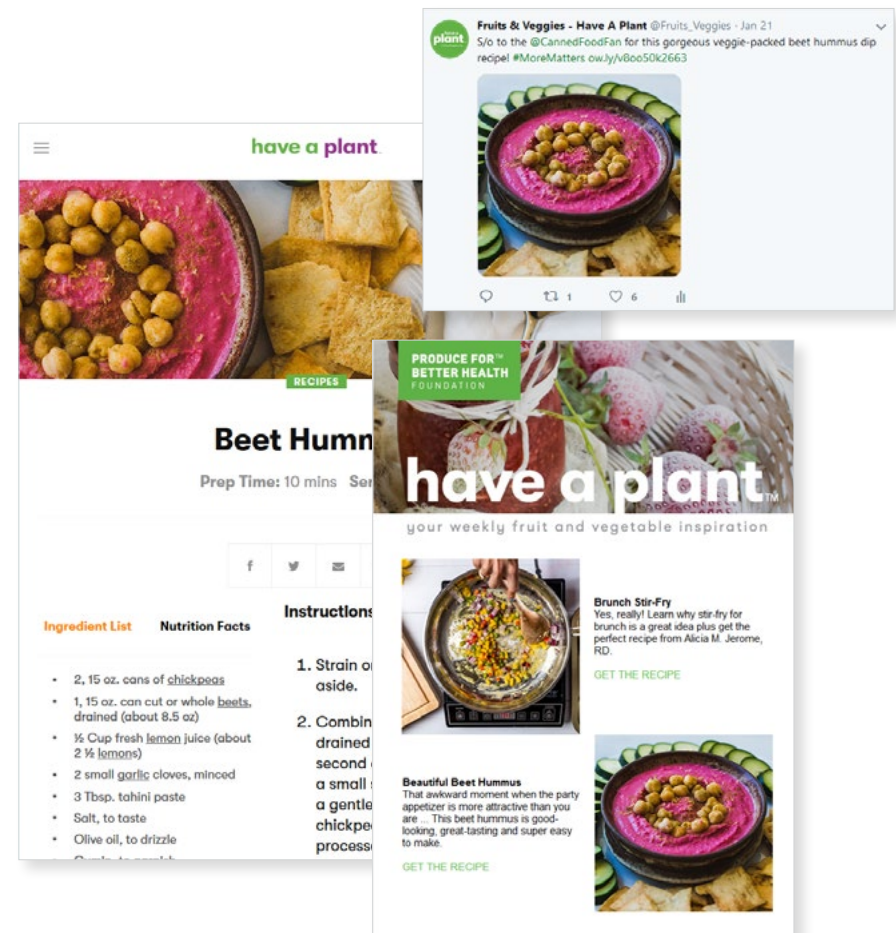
Fruits & Veggies - Have A Plant @Fruits_Veggies · Jan 21
S/o to the @CannedFoodFan for this gorgeous veggie-packed beet hummus dip recipe! #MoreMatters ow.ly/v8oo50k2663

1 6

have a plant

RECIPES

Beet Humm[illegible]

Prep Time: 10 mins Ser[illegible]

Ingredient List Nutrition Facts

- 2, 15 oz. cans of chickpeas
- 1, 15 oz. can cut or whole beets, drained (about 8.5 oz)
- ½ Cup fresh lemon juice (about 2 ½ lemons)
- 2 small garlic cloves, minced
- 3 Tbsp. tahini paste
- Salt, to taste
- Olive oil, to drizzle
- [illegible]

Instructions

1. Strain o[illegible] aside.
2. Combin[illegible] drained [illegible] second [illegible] a small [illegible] a gentle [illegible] chickpe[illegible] process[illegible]

PRODUCE FOR™ BETTER HEALTH FOUNDATION

have a plant™

your weekly fruit and vegetable inspiration

Brunch Stir-Fry
Yes, really! Learn why stir-fry for brunch is a great idea plus get the perfect recipe from Alicia M. Jerome, RD.

GET THE RECIPE

Beautiful Beet Hummus
That awkward moment when the party appetizer is more attractive than you are ... This beet hummus is good-looking, great-tasting and super easy to make.

GET THE RECIPE